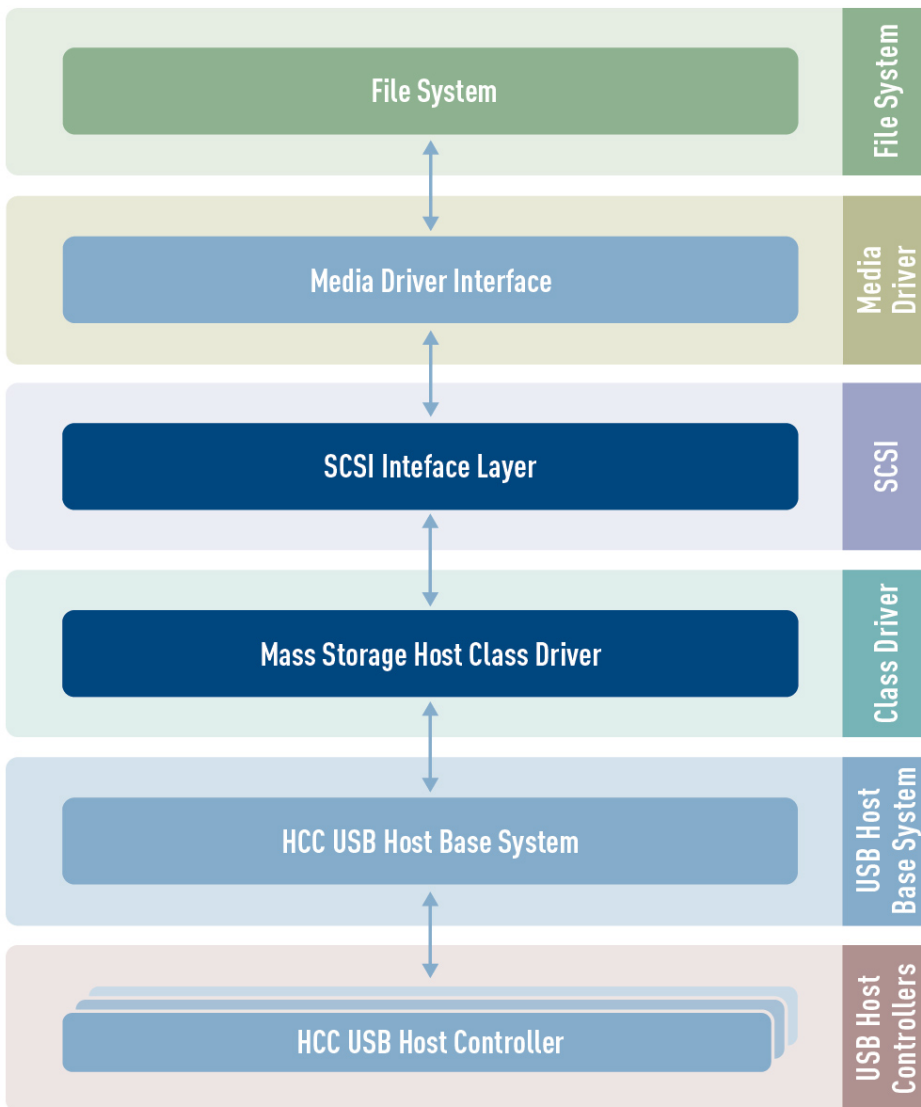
File System

File System

Media Driver Interface

Media Driver

SCSI Inteface Layer

SCSI

Mass Storage Host Class Driver

Class Driver

HCC USB Host Base System

USB Host Base System

HCC USB Host Controller

USB Host Controllers